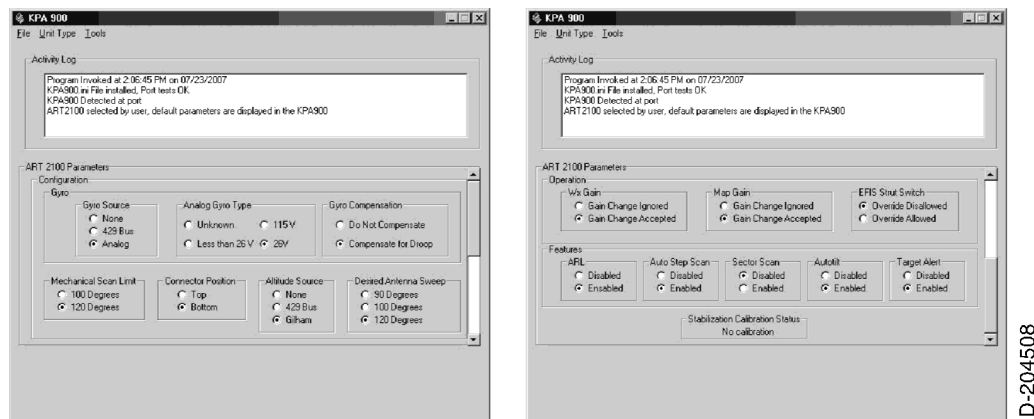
KPA 900

File Unit Type Tools

Activity Log

Program Invoked at 2:06:45 PM on 07/23/2007
KPA900.ini File installed, Port tests OK
KPA900 Detected at port
ART2100 selected by user, default parameters are displayed in the KPA900

ART 2100 Parameters

Configuration

Gyro

Gyro Source
None
429 Bus
Analog

Analog Gyro Type
Unknown
115 V
Less than 26 V
26V

Gyro Compensation
Do Not Compensate
Compensate for Droop

Mechanical Scan Limit
100 Degrees
120 Degrees

Connector Position
Top
Bottom

Altitude Source
None
429 Bus
Gilham

Desired Antenna Sweep
90 Degrees
100 Degrees
120 Degrees

KPA 900

File Unit Type Tools

Activity Log

Program Invoked at 2:06:45 PM on 07/23/2007
KPA900.ini File installed, Port tests OK
KPA900 Detected at port
ART2100 selected by user, default parameters are displayed in the KPA900

ART 2100 Parameters

Operation

Wx Gain
Gain Change Ignored
Gain Change Accepted

Map Gain
Gain Change Ignored
Gain Change Accepted

EFIS Strut Switch
Override Disallowed
Override Allowed

Features

ARL
Disabled
Enabled

Auto Step Scan
Disabled
Enabled

Sector Scan
Disabled
Enabled

Autotilt
Disabled
Enabled

Target Alert
Disabled
Enabled

Stabilization Calibration Status
No calibration

D-204508